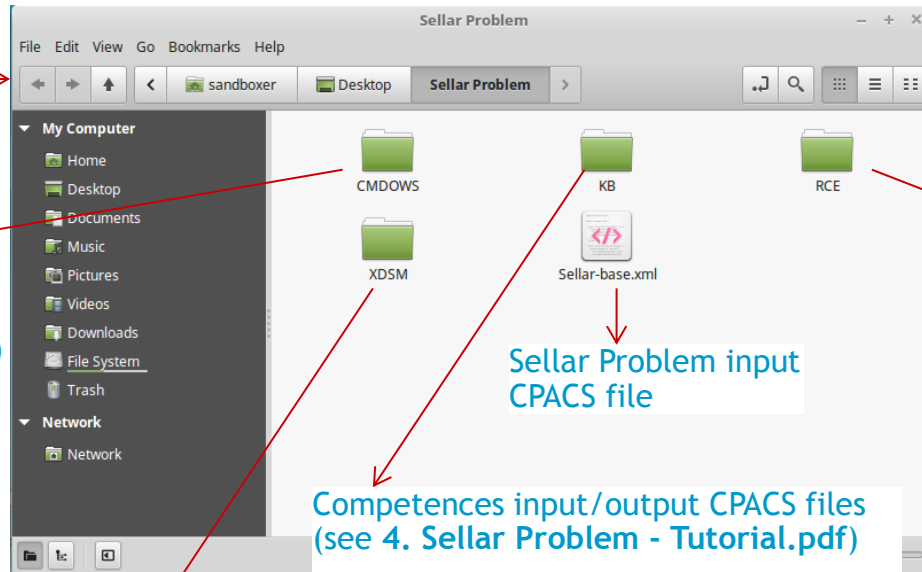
Sellar Problem

File Edit View Go Bookmarks Help

sandboxer Desktop Sellar Problem

My Computer
Home
Desktop
Documents
Music
Pictures
Videos
Downloads
File System
Trash
Network
Network

CMDOWS
KB
RCE
XDSM
Sellar-base.xml

Sellar Problem input CPACS file

Competences input/output CPACS files (see **4. Sellar Problem - Tutorial.pdf**)